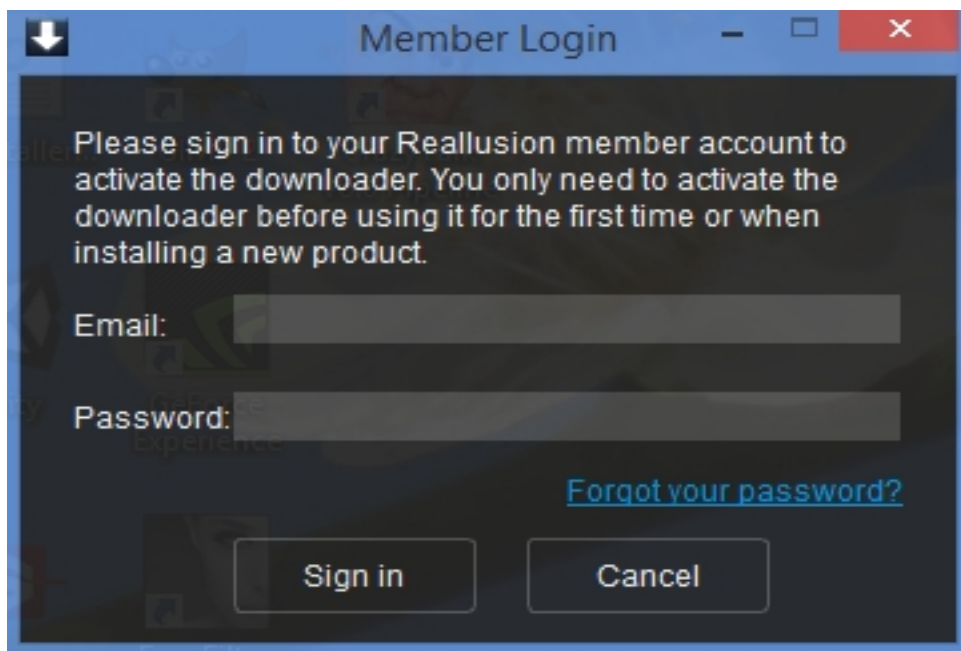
Member Login

Please sign in to your Reallusion member account to activate the downloader. You only need to activate the downloader before using it for the first time or when installing a new product.

Email:

Password:

Forgot your password?

Sign in

Cancel